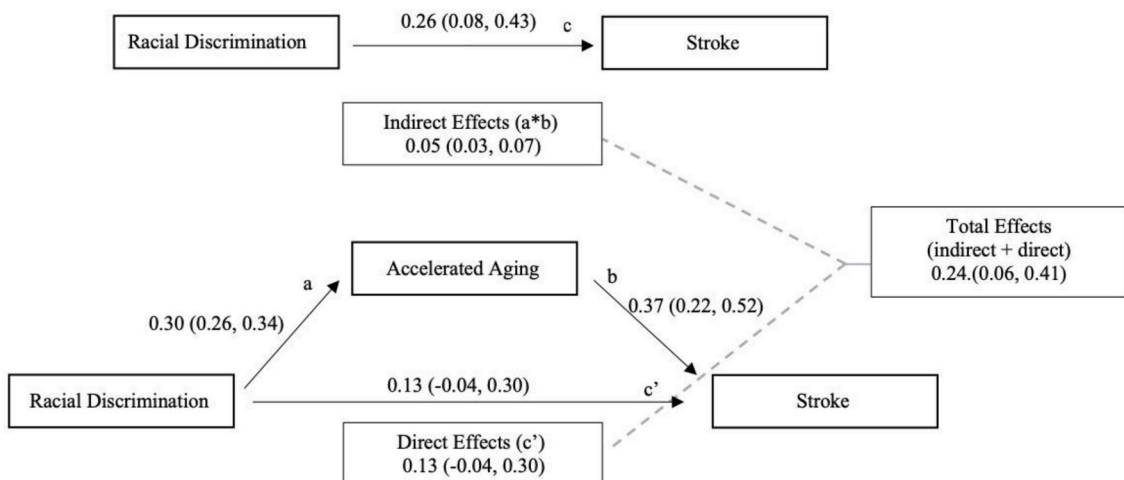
Racial Discrimination

0.26 (0.08, 0.43)

c

Stroke

Indirect Effects (a*b)
0.05 (0.03, 0.07)

Total Effects
(indirect + direct)
0.24.(0.06, 0.41)

a

Accelerated Aging

b

0.30 (0.26, 0.34)

0.37 (0.22, 0.52)

Racial Discrimination

0.13 (-0.04, 0.30)

c’

Stroke

Direct Effects (c’)
0.13 (-0.04, 0.30)